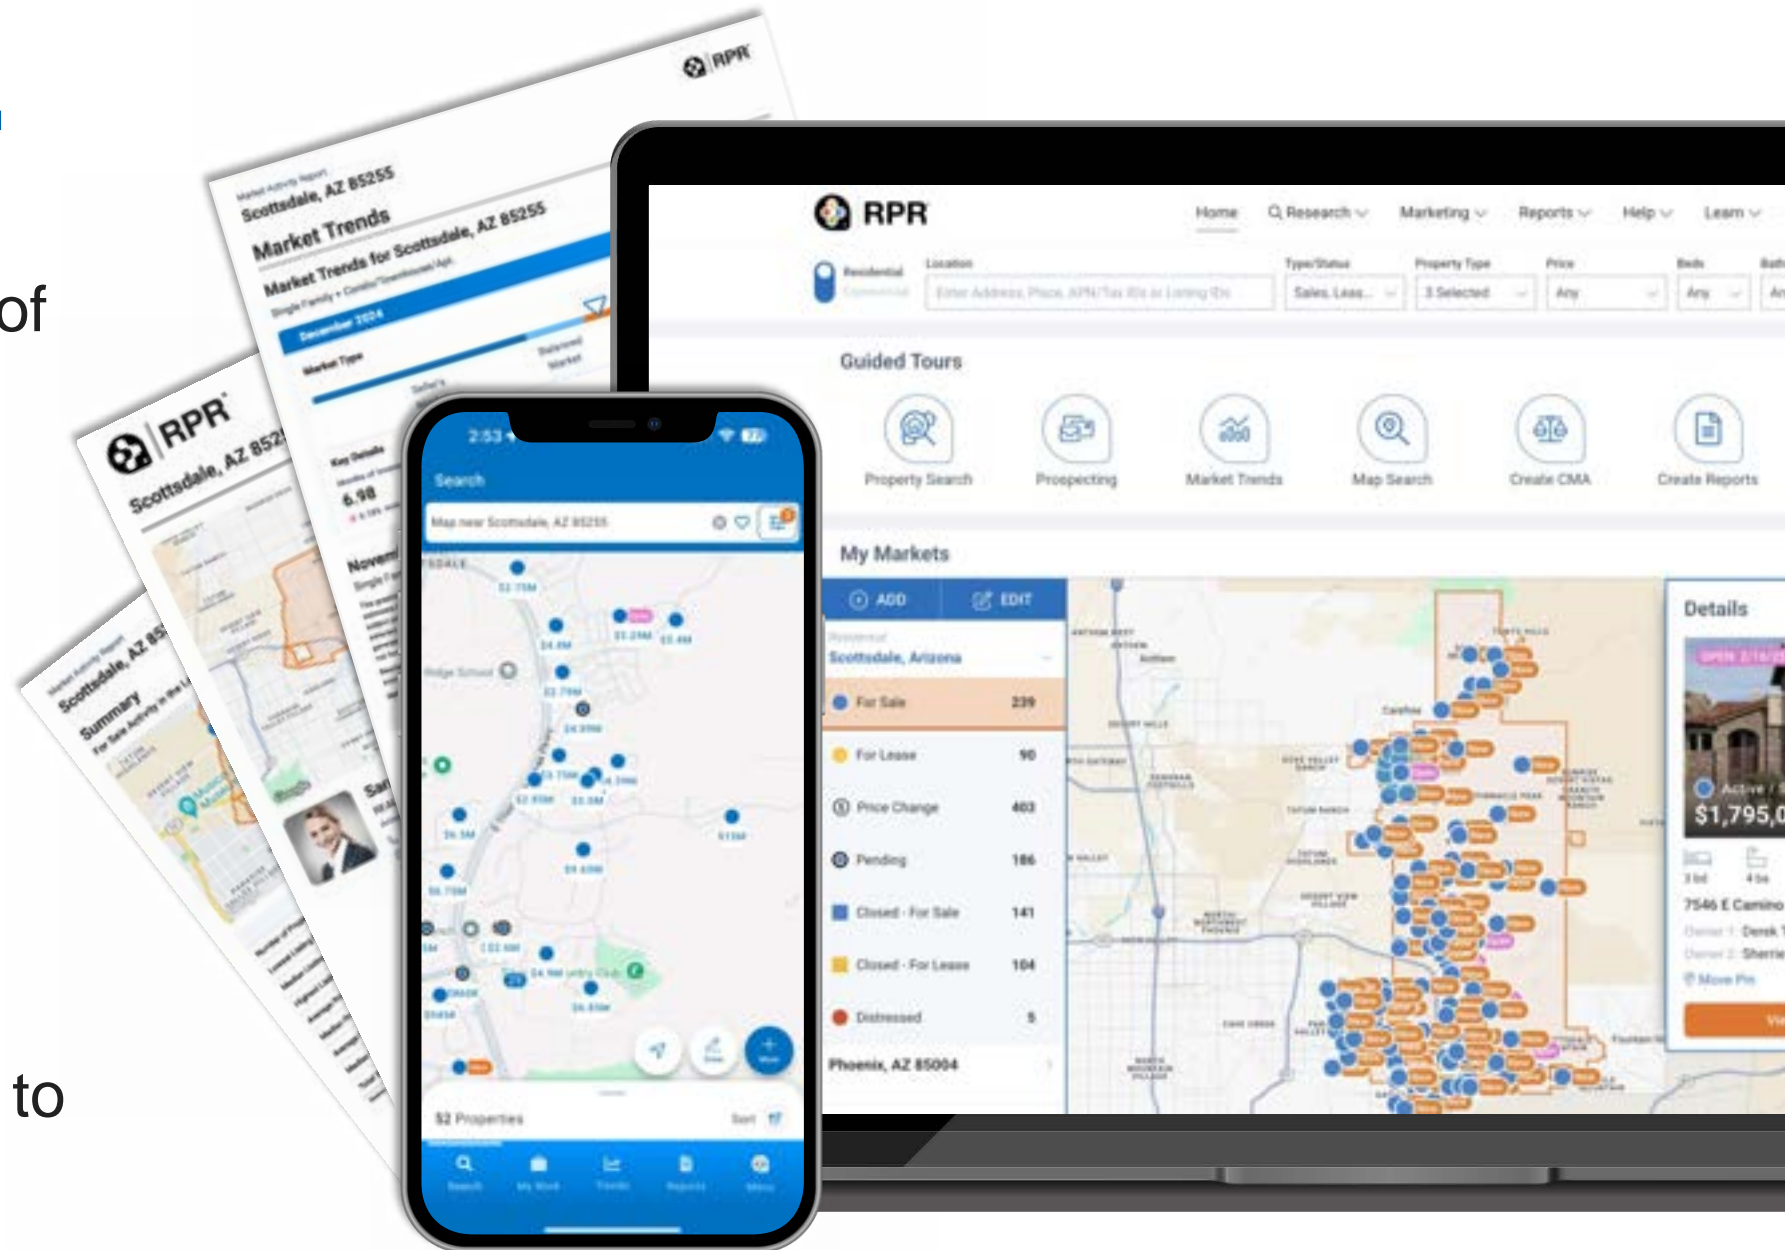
of

to

RPR

Market Activity Report
Scottsdale, AZ 85255
Market Trends
Market Trends for Scottsdale, AZ 85255
Single Family + Condo/Townhouse/Apt
December 2024
Market Type
Balanced Market
Seller's

RPR
Scottsdale, AZ 852

Key Details
6.98

Novem
Single F

Market Activity Report
Scottsdale, AZ 85
Summary
For Sale Activity in the

2:53
Search
Map near Scottsdale, AZ 85255
52 Properties
Sort
Search
My Work
Trends
Reports
Menu

RPR
Home
Research
Marketing
Reports
Help
Learn
Residential
Commercial
Location
Enter Address, Place, APN/Tax IDs or Listing IDs
Type/Status
Sales, Leas...
Property Type
3 Selected
Price
Any
Beds
Any
Baths
An

Guided Tours
Property Search
Prospecting
Market Trends
Map Search
Create CMA
Create Reports

My Markets
ADD
EDIT
Residential
Scottsdale, Arizona
For Sale 239
For Lease 90
Price Change 403
Pending 186
Closed - For Sale 141
Closed - For Lease 104
Distressed 5
Phoenix, AZ 85004

Details
OPEN 2/16/
Active /
$1,795,0
3 bd
4 ba
7546 E Camino
Owner 1: Derek
Owner 2: Sherrie
Move Pin
Vi